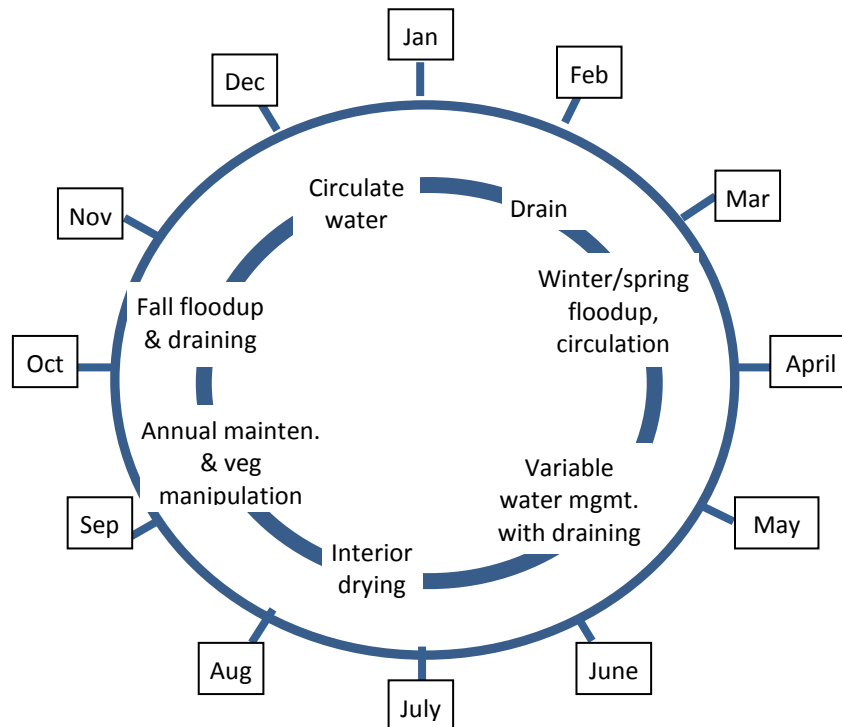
Jan

Feb

Mar

April

May

June

July

Aug

Sep

Oct

Nov

Dec

Circulate water

Drain

Winter/spring floodup, circulation

Variable water mgmt. with draining

Interior drying

Annual mainten. & veg manipulation

Fall floodup & draining